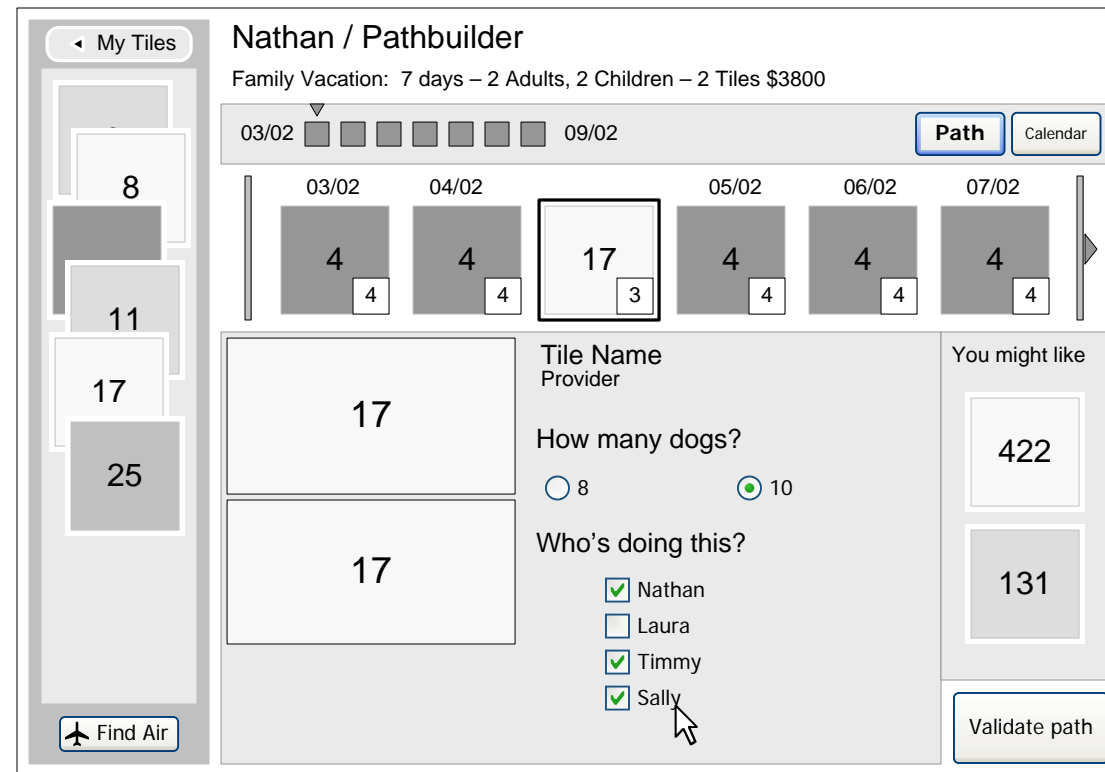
My Tiles

8

11

17

25

Find Air

Nathan / Pathbuilder

Family Vacation: 7 days – 2 Adults, 2 Children – 2 Tiles \$3800

03/02 09/02

Path Calendar

| 03/02 | 04/02 | | 05/02 | 06/02 | 07/02 |
|---|---|---|---|---|---|
| 4 4 | 4 4 | 17 3 | 4 4 | 4 4 | 4 4 |

17

17

Tile Name
Provider

How many dogs?

8 10

Who’s doing this?

Nathan
Laura
Timmy
Sally

You might like

422

131

Validate path